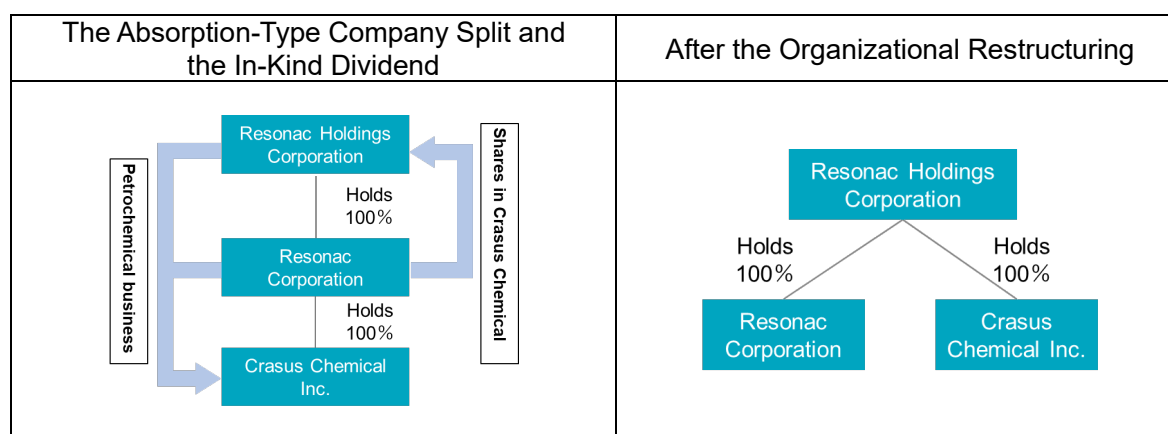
| The Absorption-Type Company Split and the In-Kind Dividend | After the Organizational Restructuring |
|---|---|
| Resonac Holdings Corporation<br>Holds 100%<br>Resonac Corporation<br>Holds 100%<br>Crasus Chemical Inc.<br>Petrochemical business<br>Shares in Crasus Chemical | Resonac Holdings Corporation<br>Holds 100%<br>Holds 100%<br>Resonac Corporation<br>Crasus Chemical Inc. |